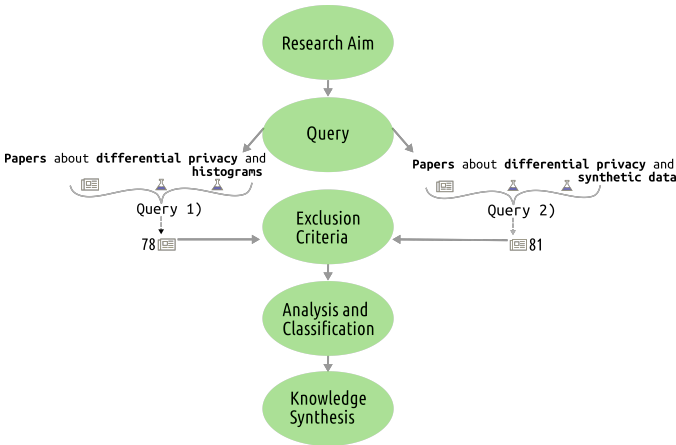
Research Aim

Query

Papers about differential privacy and histograms

Query 1)

78

Papers about differential privacy and synthetic data

Query 2)

81

Exclusion Criteria

Analysis and Classification

Knowledge Synthesis